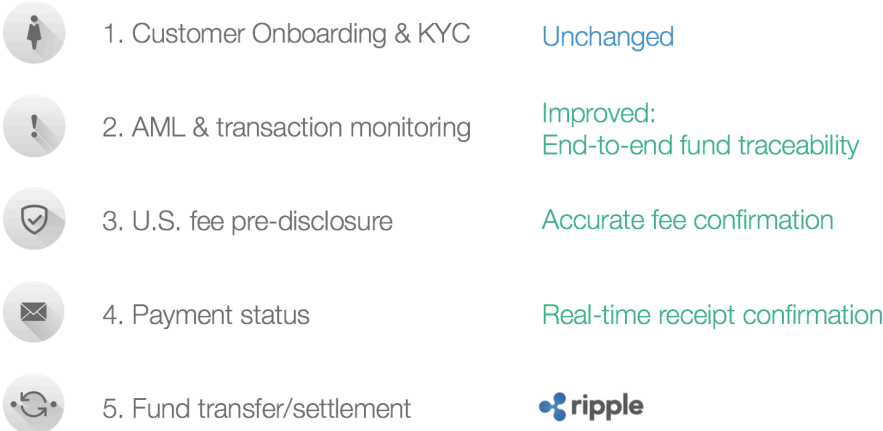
1. Customer Onboarding & KYC

Unchanged

2. AML & transaction monitoring

Improved:
End-to-end fund traceability

3. U.S. fee pre-disclosure

Accurate fee confirmation

4. Payment status

Real-time receipt confirmation

5. Fund transfer/settlement

ripple